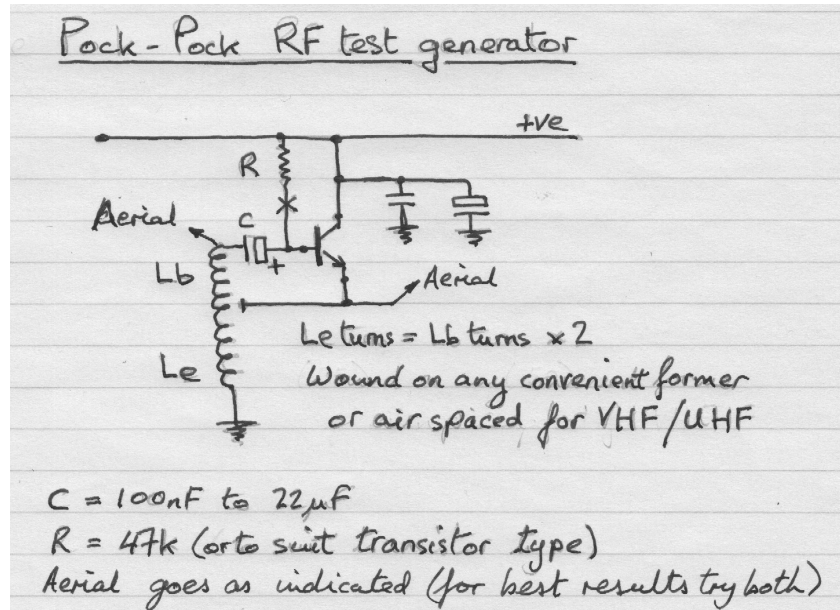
Pock - Pock RF test generator

+ve

R

Aerial

C

+

Lb

Aerial

Le turns = Lb turns x 2

Le

Wound on any convenient former or air spaced for VHF/UHF

C = 100nF to 22μF
R = 47k (or to suit transistor type)
Aerial goes as indicated (for best results try both)